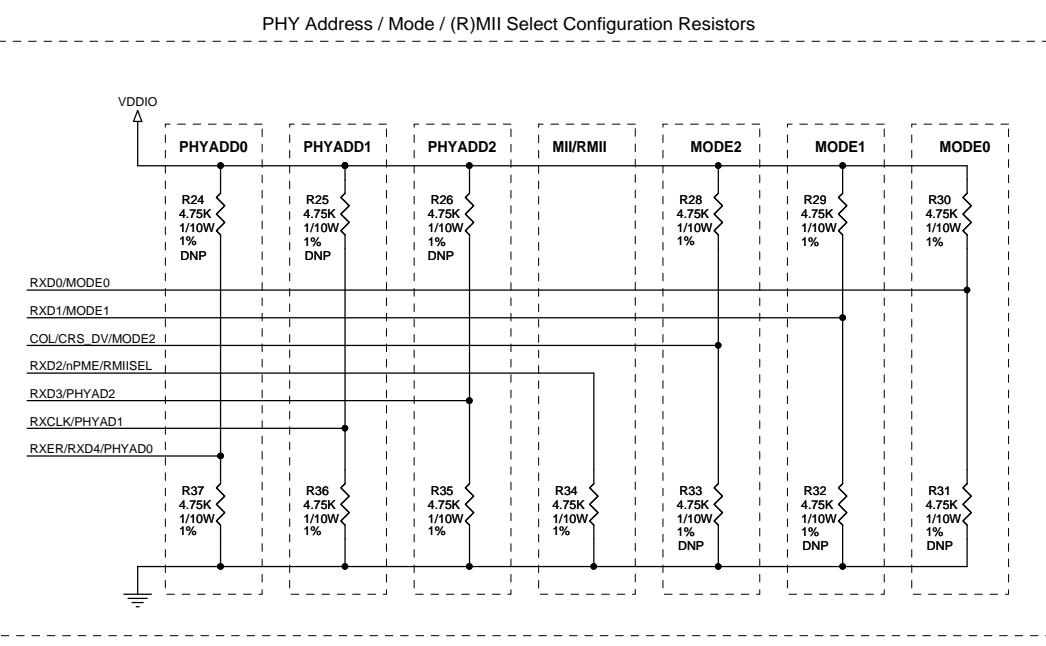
PHY Address / Mode / (R)MII Select Configuration Resistors

VDDIO

PHYADD0

PHYADD1

PHYADD2

MII/RMII

MODE2

MODE1

MODE0

R24
4.75K
1/10W
1%
DNP

R25
4.75K
1/10W
1%
DNP

R26
4.75K
1/10W
1%
DNP

R28
4.75K
1/10W
1%

R29
4.75K
1/10W
1%

R30
4.75K
1/10W
1%

RXD0/MODE0

RXD1/MODE1

COL/CRS_DV/MODE2

RXD2/nPME/RMIISEL

RXD3/PHYAD2

RXCLK/PHYAD1

RXER/RXD4/PHYAD0

R37
4.75K
1/10W
1%

R36
4.75K
1/10W
1%

R35
4.75K
1/10W
1%

R34
4.75K
1/10W
1%

R33
4.75K
1/10W
1%
DNP

R32
4.75K
1/10W
1%
DNP

R31
4.75K
1/10W
1%
DNP